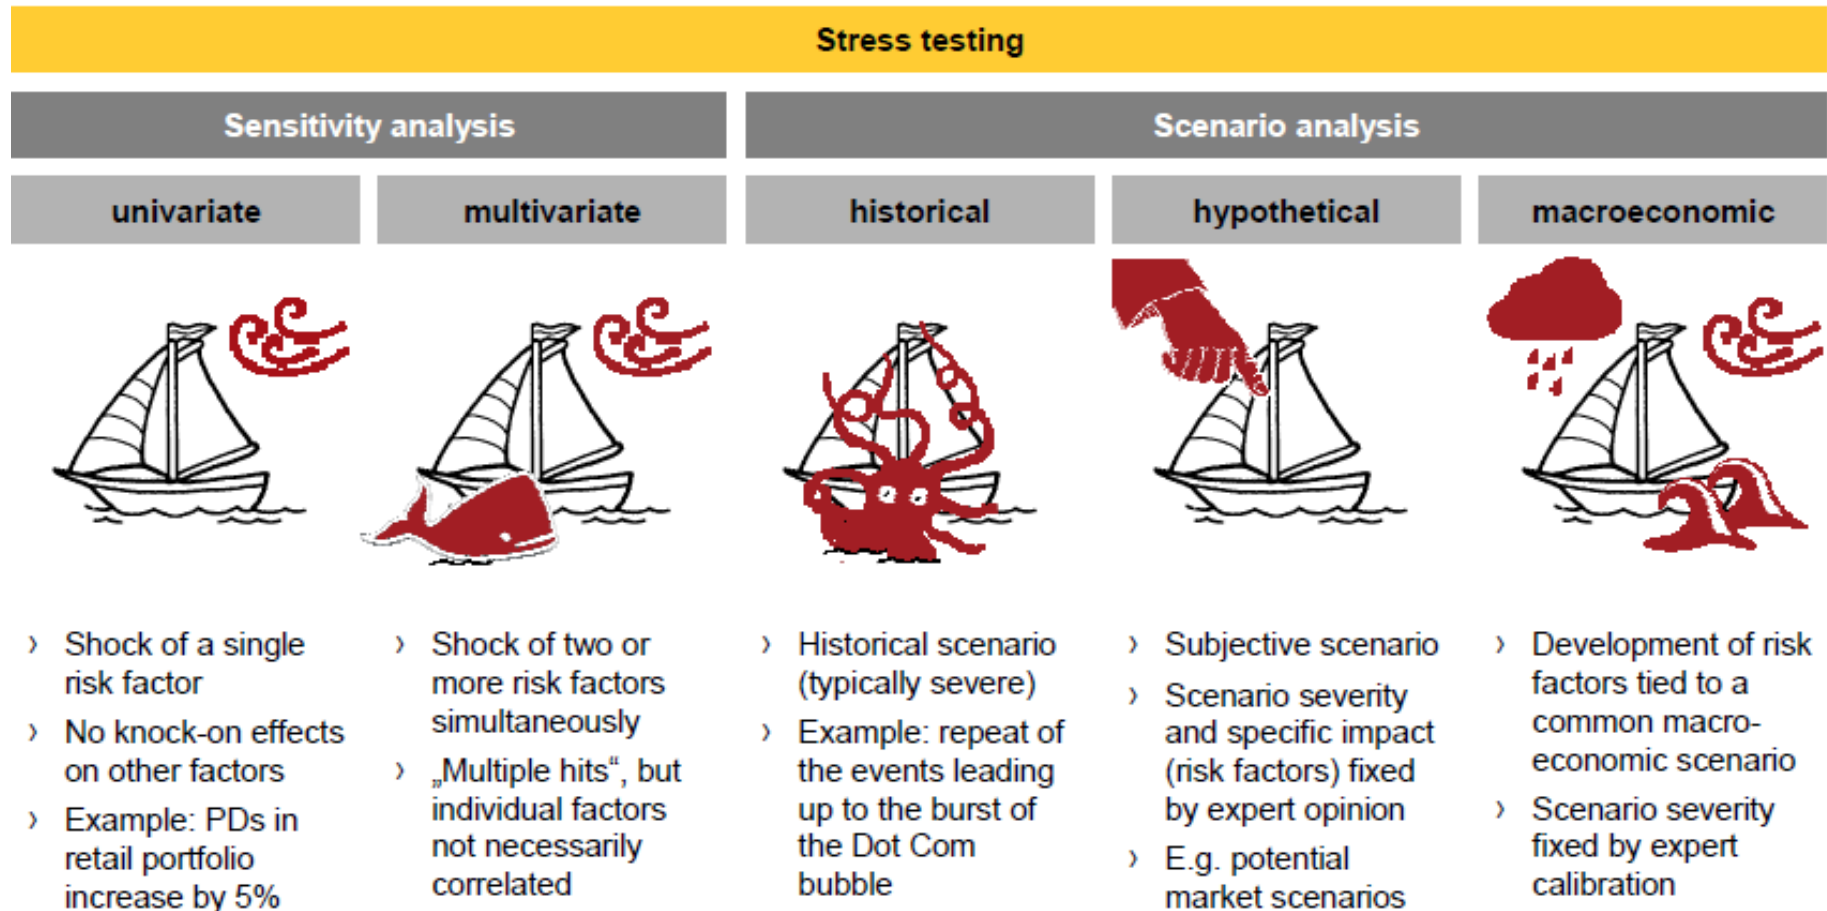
Stress testing

Sensitivity analysis

Scenario analysis

univariate

› Shock of a single risk factor
› No knock-on effects on other factors
› Example: PDs in retail portfolio increase by 5%

multivariate

› Shock of two or more risk factors simultaneously
› „Multiple hits", but individual factors not necessarily correlated

historical

› Historical scenario (typically severe)
› Example: repeat of the events leading up to the burst of the Dot Com bubble

hypothetical

› Subjective scenario
› Scenario severity and specific impact (risk factors) fixed by expert opinion
› E.g. potential market scenarios

macroeconomic

› Development of risk factors tied to a common macroeconomic scenario
› Scenario severity fixed by expert calibration